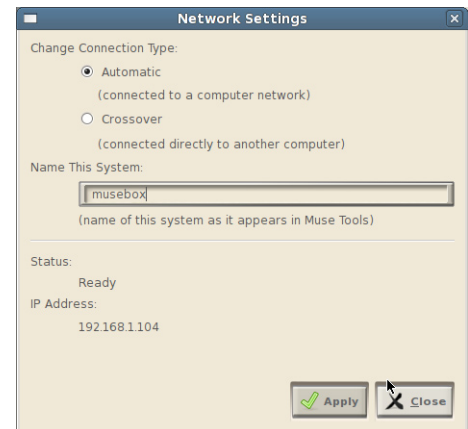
Network Settings

Change Connection Type:

Automatic

(connected to a computer network)

Crossover

(connected directly to another computer)

Name This System:

musebox

(name of this system as it appears in Muse Tools)

Status:

Ready

IP Address:

192.168.1.104

Apply

Close